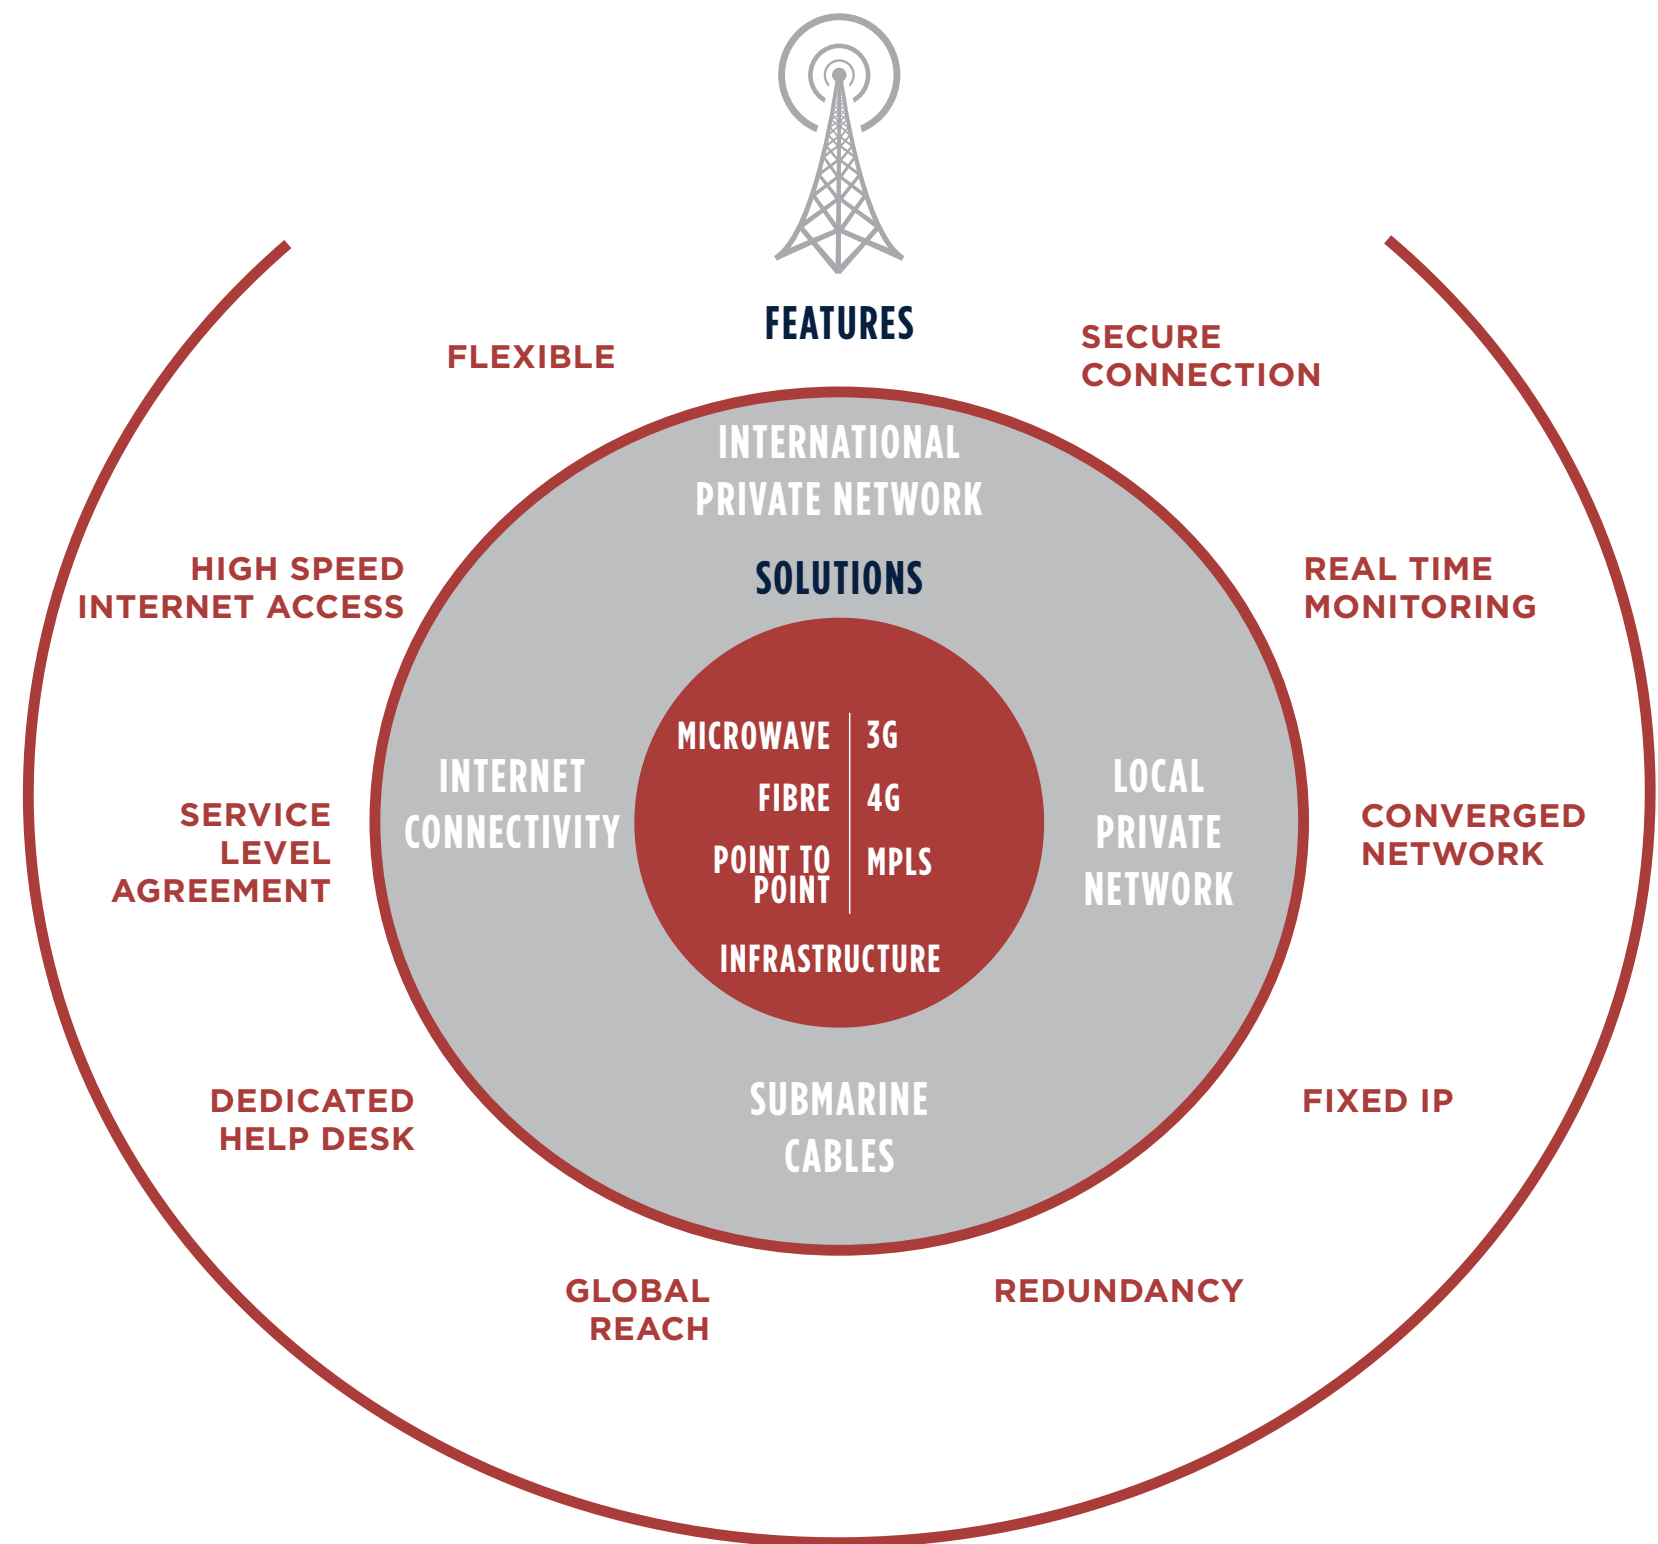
FEATURES

FLEXIBLE

SECURE CONNECTION

INTERNATIONAL PRIVATE NETWORK

SOLUTIONS

HIGH SPEED INTERNET ACCESS

REAL TIME MONITORING

MICROWAVE

3G

FIBRE

4G

POINT TO POINT

MPLS

INFRASTRUCTURE

INTERNET CONNECTIVITY

LOCAL PRIVATE NETWORK

SERVICE LEVEL AGREEMENT

CONVERGED NETWORK

DEDICATED HELP DESK

SUBMARINE CABLES

FIXED IP

GLOBAL REACH

REDUNDANCY